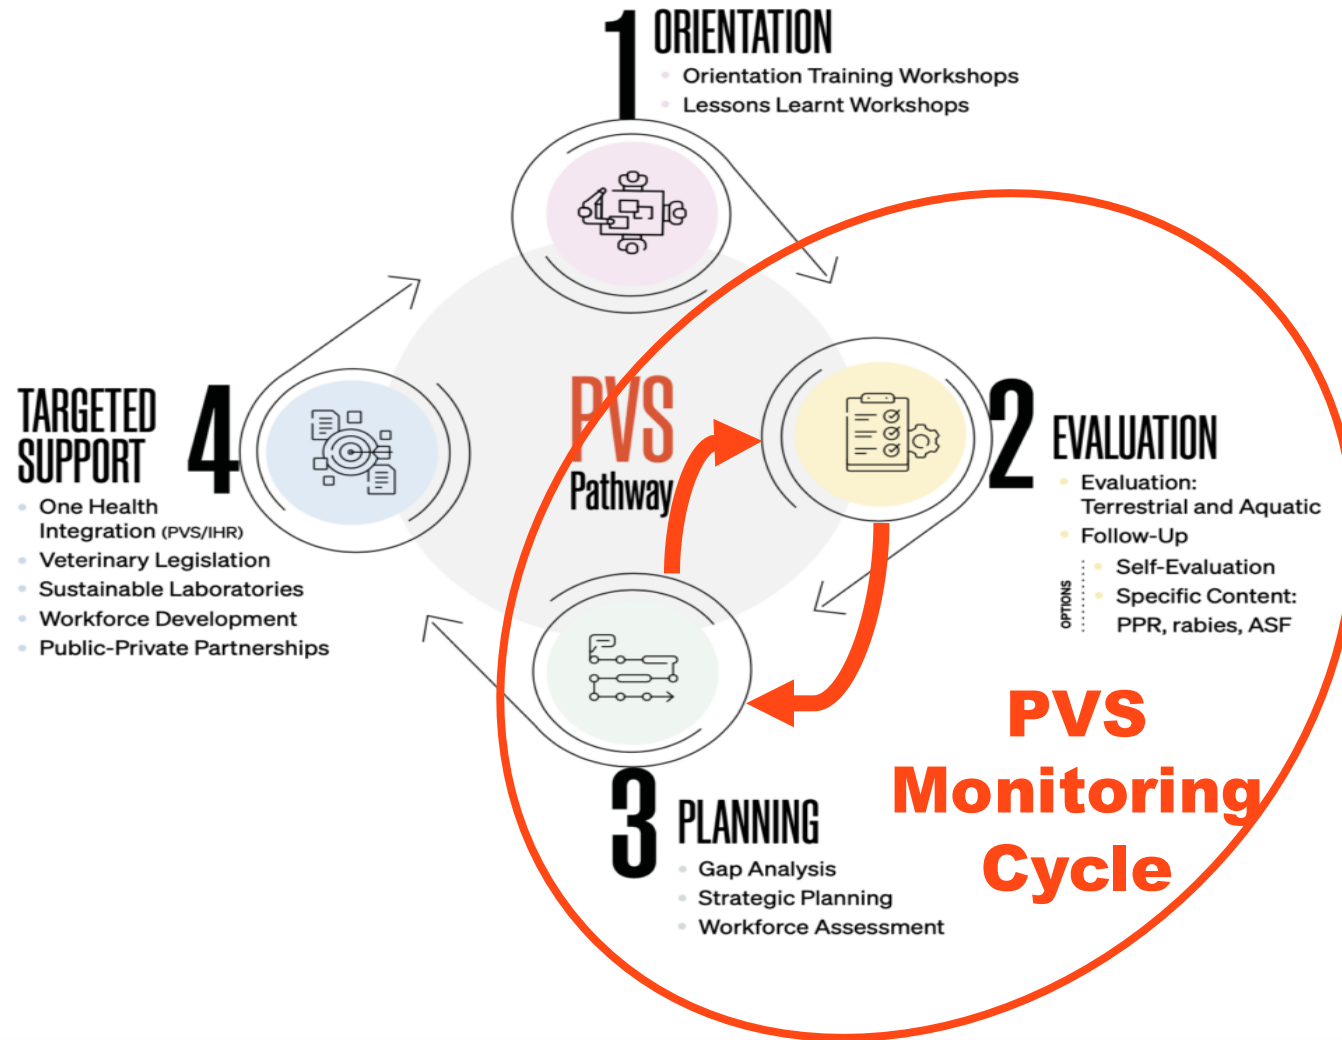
1 ORIENTATION
- Orientation Training Workshops
- Lessons Learnt Workshops

PVS Pathway

2 EVALUATION
- Evaluation: Terrestrial and Aquatic
- Follow-Up

OPTIONS
- Self-Evaluation
- Specific Content: PPR, rabies, ASF

TARGETED SUPPORT 4
- One Health Integration (PVS/IHR)
- Veterinary Legislation
- Sustainable Laboratories
- Workforce Development
- Public-Private Partnerships

3 PLANNING
- Gap Analysis
- Strategic Planning
- Workforce Assessment

PVS Monitoring Cycle